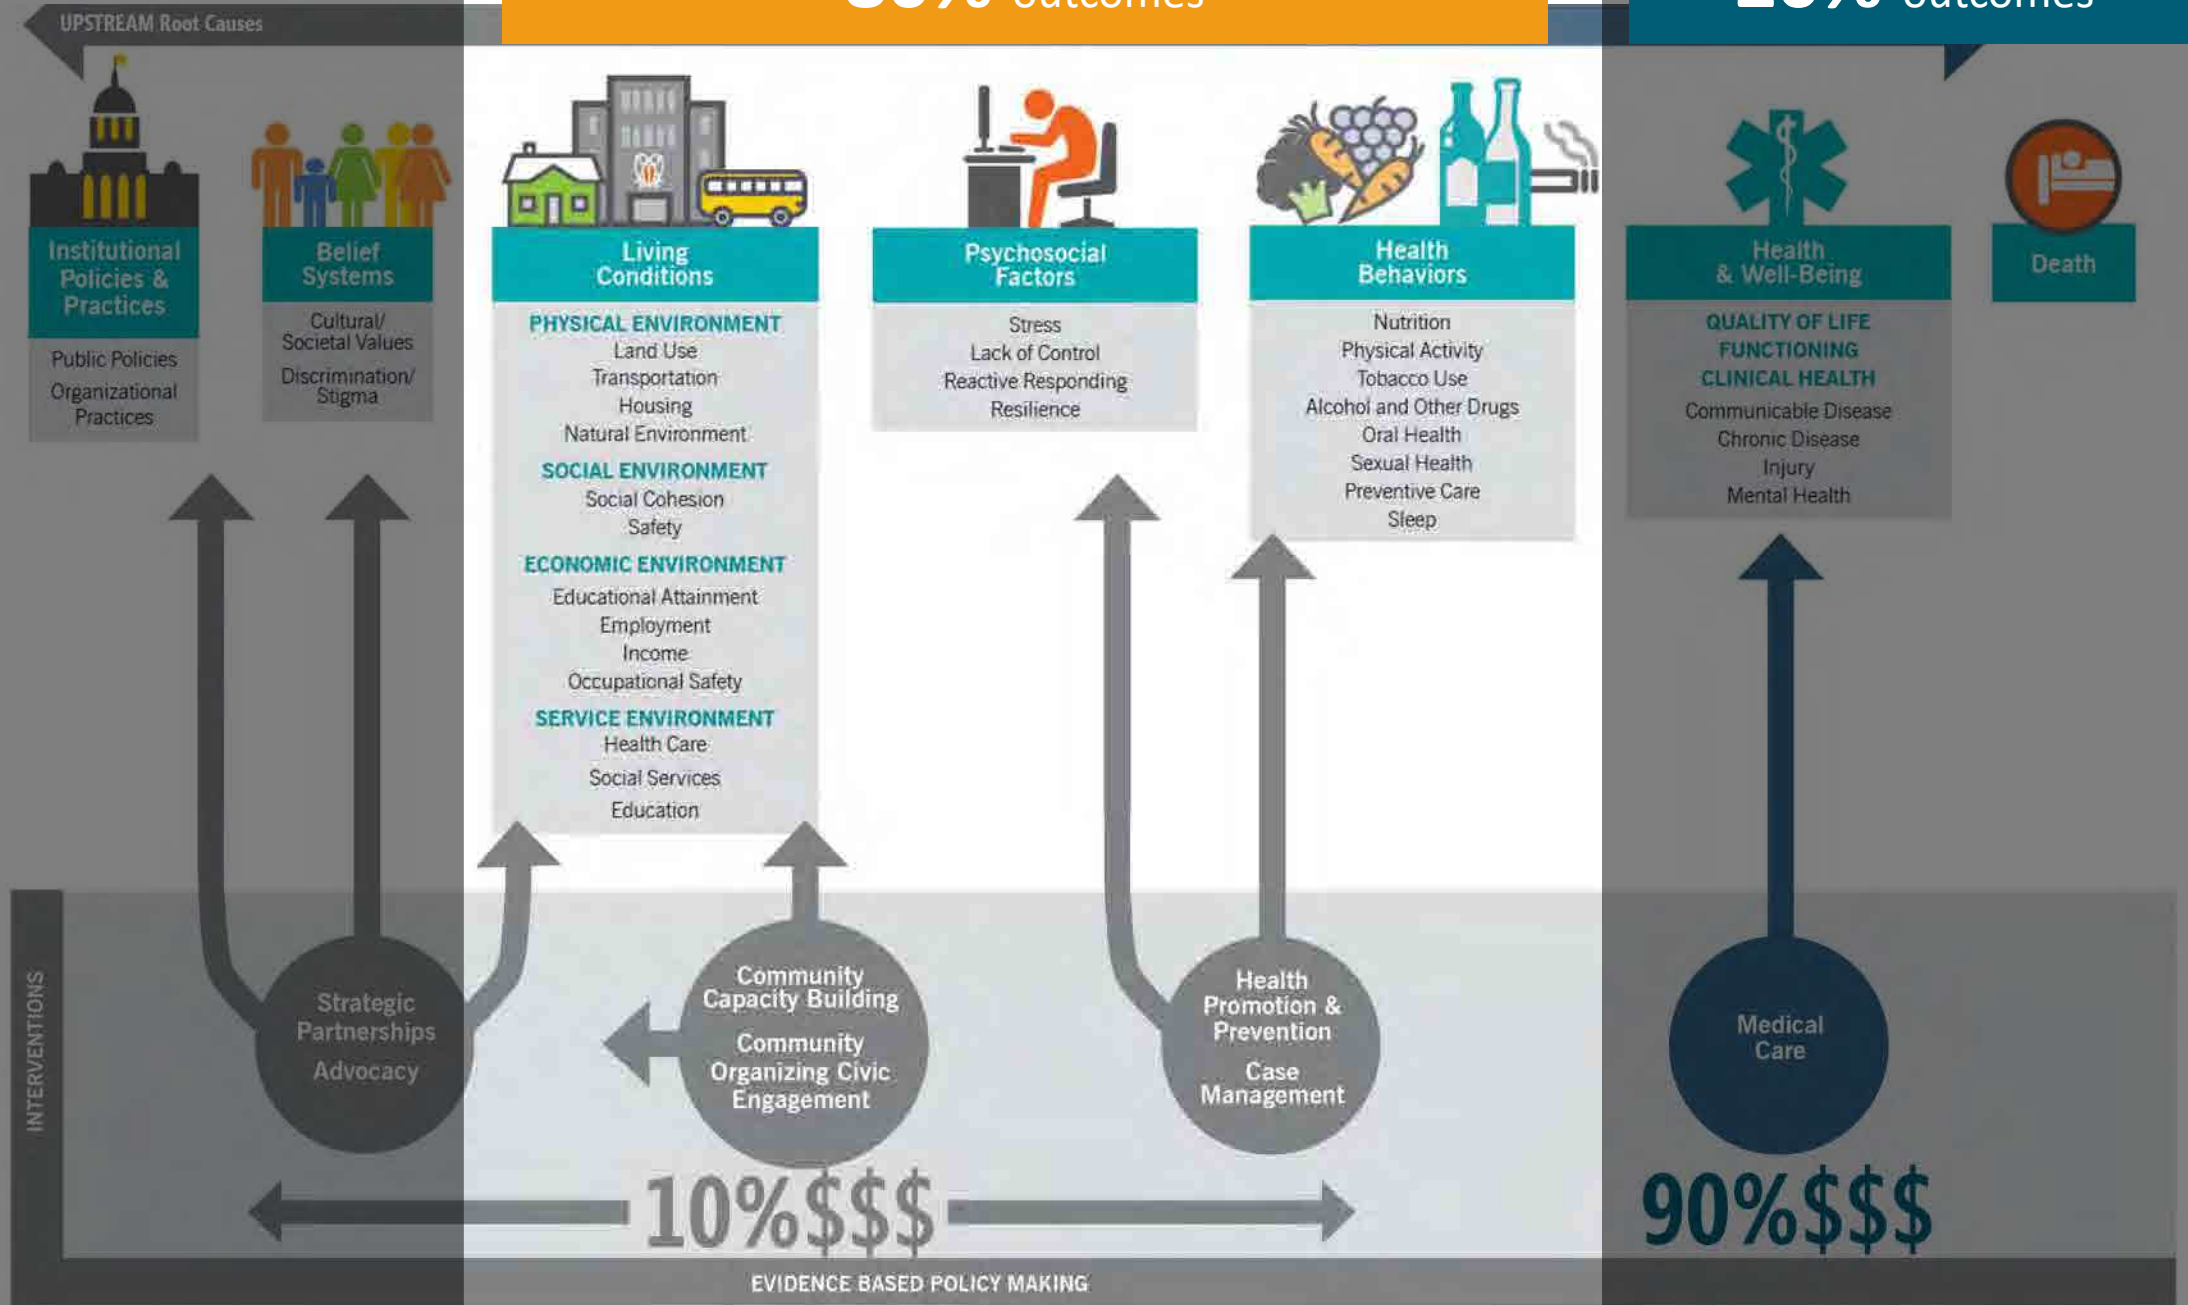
UPSTREAM Root Causes

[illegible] outcomes

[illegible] outcomes

Institutional Policies & Practices
Public Policies
Organizational Practices

Belief Systems
Cultural/ Societal Values
Discrimination/ Stigma

Living Conditions
PHYSICAL ENVIRONMENT
Land Use
Transportation
Housing
Natural Environment
SOCIAL ENVIRONMENT
Social Cohesion
Safety
ECONOMIC ENVIRONMENT
Educational Attainment
Employment
Income
Occupational Safety
SERVICE ENVIRONMENT
Health Care
Social Services
Education

Psychosocial Factors
Stress
Lack of Control
Reactive Responding
Resilience

Health Behaviors
Nutrition
Physical Activity
Tobacco Use
Alcohol and Other Drugs
Oral Health
Sexual Health
Preventive Care
Sleep

Health & Well-Being
QUALITY OF LIFE
FUNCTIONING
CLINICAL HEALTH
Communicable Disease
Chronic Disease
Injury
Mental Health

Death

INTERVENTIONS

Strategic Partnerships
Advocacy

Community Capacity Building
Community Organizing Civic Engagement

Health Promotion & Prevention
Case Management

Medical Care

10%$$$

90%$$$

EVIDENCE BASED POLICY MAKING